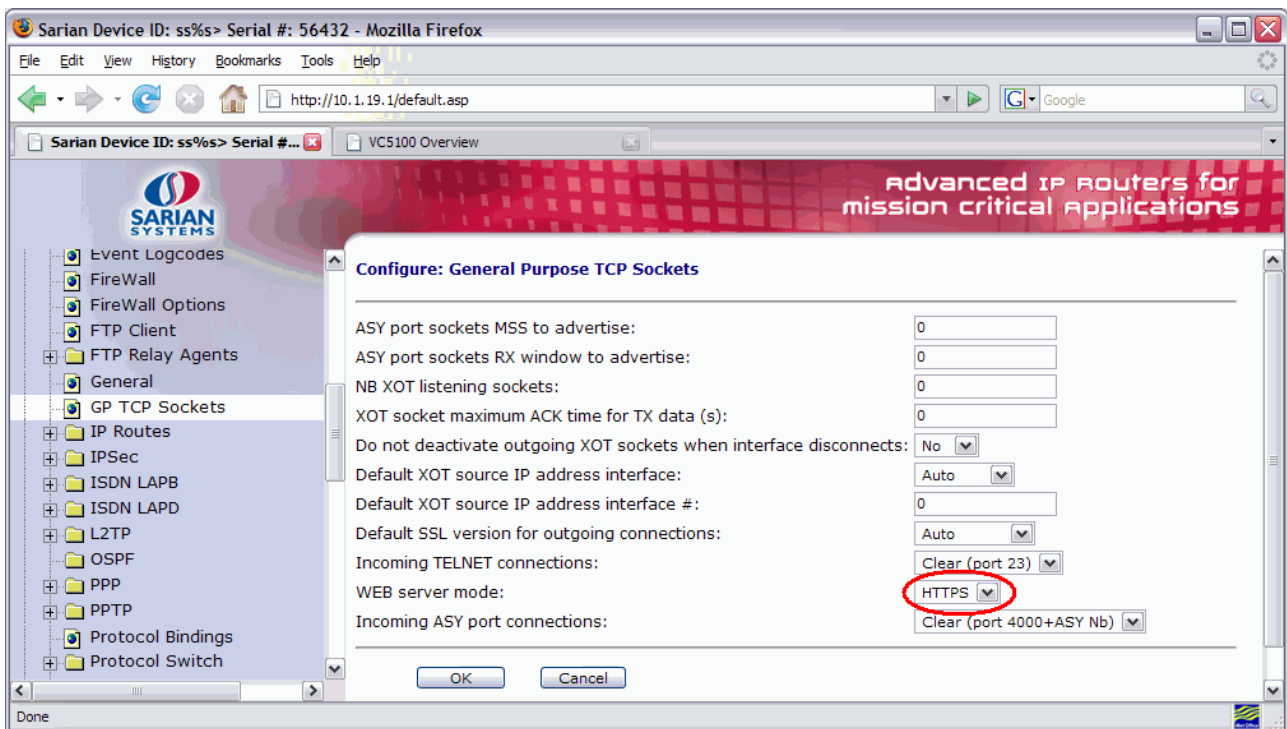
Sarian Device ID: ss%s> Serial #: 56432 - Mozilla Firefox

File Edit View History Bookmarks Tools Help

http://10.1.19.1/default.asp

Google

Sarian Device ID: ss%s> Serial #...

VC5100 Overview

SARIAN SYSTEMS

Advanced IP Routers for mission critical applications

Event Logcodes
FireWall
FireWall Options
FTP Client
FTP Relay Agents
General
GP TCP Sockets
IP Routes
IPSec
ISDN LAPB
ISDN LAPD
L2TP
OSPF
PPP
PPTP
Protocol Bindings
Protocol Switch

Configure: General Purpose TCP Sockets

| | |
|---|---|
| ASY port sockets MSS to advertise: | 0 |
| ASY port sockets RX window to advertise: | 0 |
| NB XOT listening sockets: | 0 |
| XOT socket maximum ACK time for TX data (s): | 0 |
| Do not deactivate outgoing XOT sockets when interface disconnects: | No |
| Default XOT source IP address interface: | Auto |
| Default XOT source IP address interface #: | 0 |
| Default SSL version for outgoing connections: | Auto |
| Incoming TELNET connections: | Clear (port 23) |
| WEB server mode: | HTTPS |
| Incoming ASY port connections: | Clear (port 4000+ASY Nb) |

OK Cancel

Done